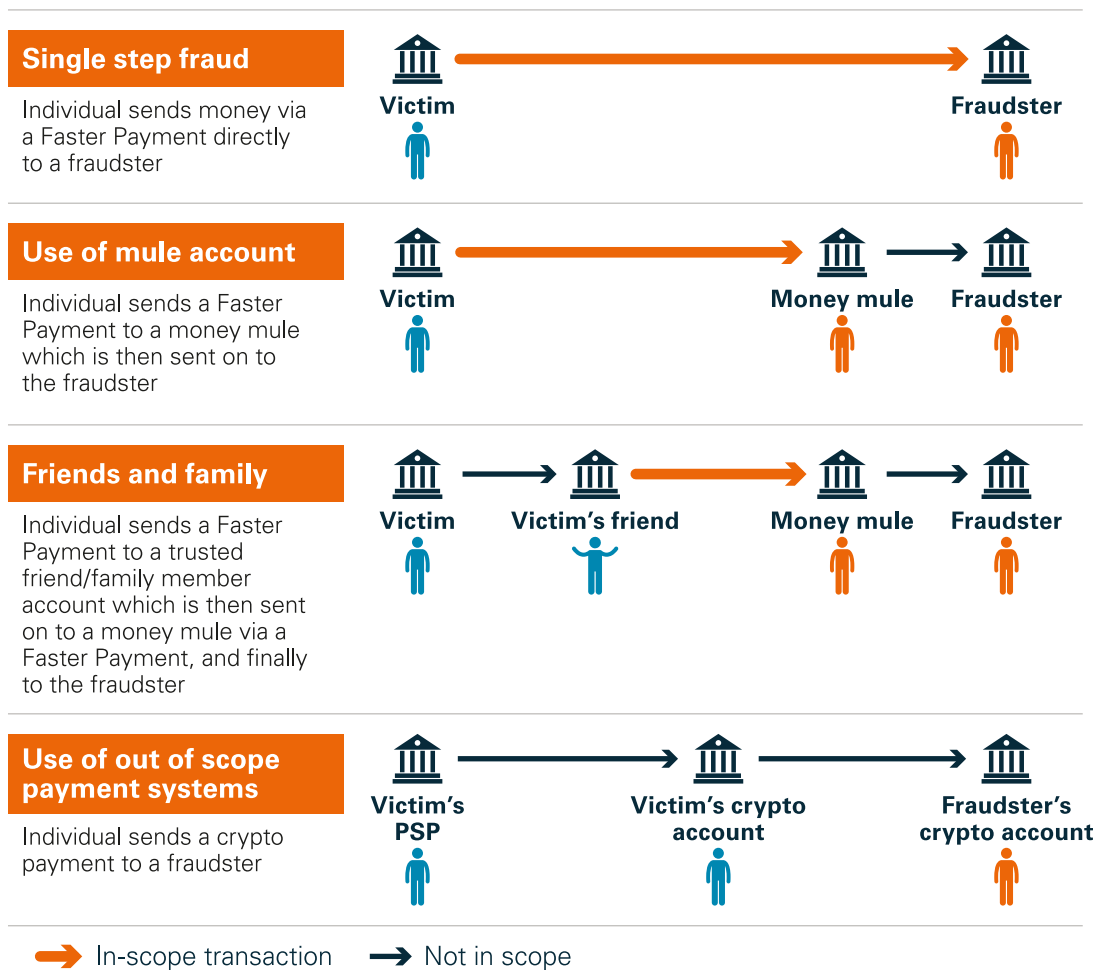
Single step fraud

Individual sends money via a Faster Payment directly to a fraudster

Victim

Fraudster

Use of mule account

Individual sends a Faster Payment to a money mule which is then sent on to the fraudster

Victim

Money mule

Fraudster

Friends and family

Individual sends a Faster Payment to a trusted friend/family member account which is then sent on to a money mule via a Faster Payment, and finally to the fraudster

Victim

Victim's friend

Money mule

Fraudster

Use of out of scope payment systems

Individual sends a crypto payment to a fraudster

Victim's PSP

Victim's crypto account

Fraudster's crypto account

In-scope transaction

Not in scope